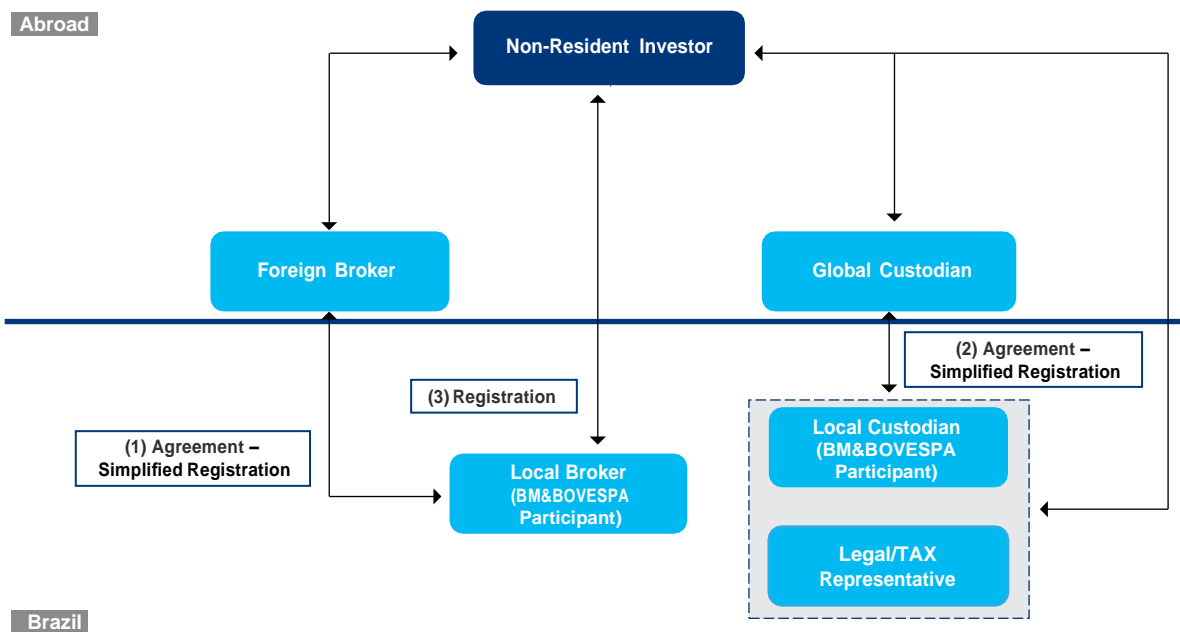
Abroad

Non-Resident Investor

Foreign Broker

Global Custodian

(2) Agreement – Simplified Registration

(3) Registration

(1) Agreement – Simplified Registration

Local Broker (BM&BOVESPA Participant)

Local Custodian (BM&BOVESPA Participant)

Legal/TAX Representative

Brazil